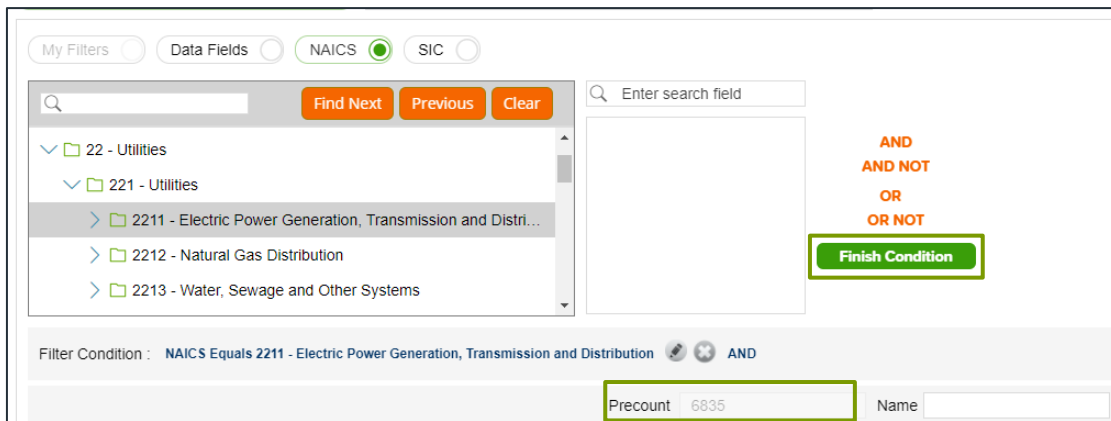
My Filters
Data Fields
NAICS
SIC

Find Next
Previous
Clear

Enter search field

22 - Utilities
221 - Utilities
2211 - Electric Power Generation, Transmission and Distri...
2212 - Natural Gas Distribution
2213 - Water, Sewage and Other Systems

AND
AND NOT
OR
OR NOT
Finish Condition

Filter Condition : NAICS Equals 2211 - Electric Power Generation, Transmission and Distribution AND

Precount 6835
Name